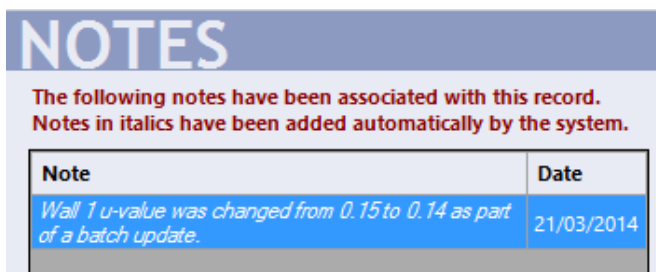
NOTES

The following notes have been associated with this record. Notes in italics have been added automatically by the system.

| Note | Date |
|---|---|
| *Wall 1 u-value was changed from 0.15 to 0.14 as part of a batch update.* | 21/03/2014 |